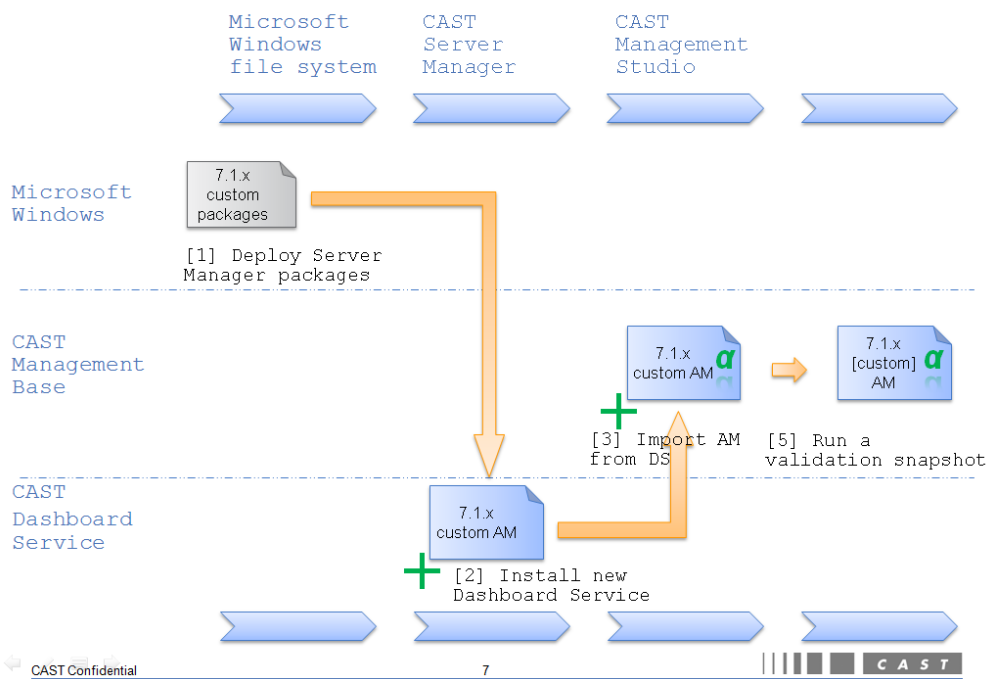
Microsoft Windows file system

CAST Server Manager

CAST Management Studio

Microsoft Windows

7.1.x custom packages

[1] Deploy Server Manager packages

CAST Management Base

7.1.x custom AM

7.1.x [custom] AM

[3] Import AM from DS

[5] Run a validation snapshot

CAST Dashboard Service

7.1.x custom AM

[2] Install new Dashboard Service

CAST Confidential

7

CAST